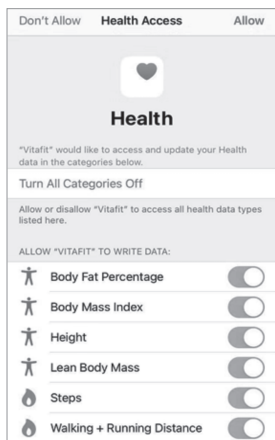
Don't Allow Health Access Allow

Health

"Vitafit" would like to access and update your Health data in the categories below.

Turn All Categories Off

Allow or disallow "Vitafit" to access all health data types listed here.

ALLOW "VITAFIT" TO WRITE DATA:

Body Fat Percentage

Body Mass Index

Height

Lean Body Mass

Steps

Walking + Running Distance